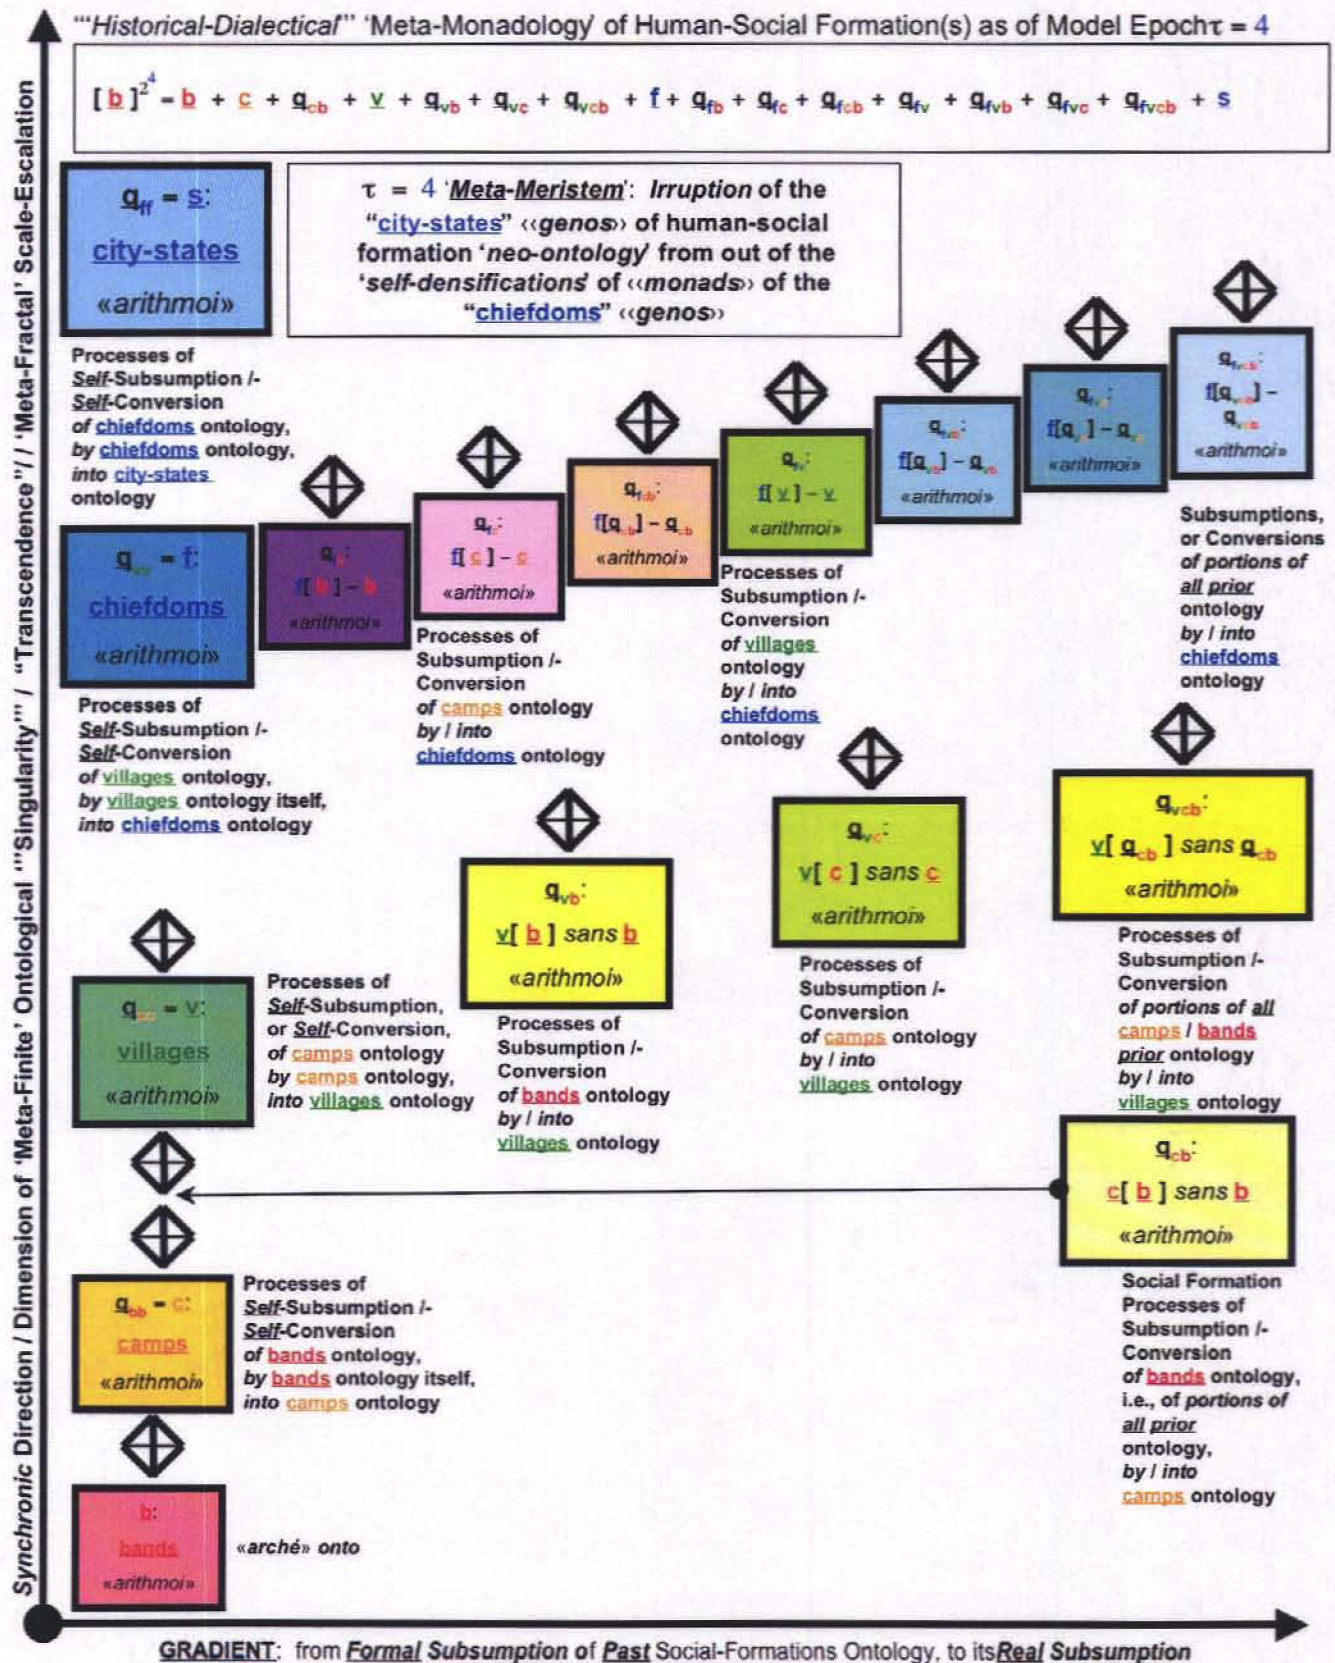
"'Historical-Dialectical'" 'Meta-Monadology' of Human-Social Formation(s) as of Model Epoch $\tau = 4$

$[b]^{2^4} = b + c + q_{cb} + v + q_{vb} + q_{vc} + q_{vcb} + f + q_{fb} + q_{fc} + q_{fcb} + q_{fv} + q_{fvb} + q_{fvc} + q_{fvcb} + s$

$q_{ff} = s$: city-states «arithmoi»

$\tau = 4$ 'Meta-Meristem': Irruption of the "city-states" ‹‹genos›› of human-social formation 'neo-ontology' from out of the 'self-densifications' of ‹‹monads›› of the "chiefdoms" ‹‹genos››

Processes of Self-Subsumption /- Self-Conversion of chiefdoms ontology, by chiefdoms ontology, into city-states ontology

$q_{vv} = f$: chiefdoms «arithmoi»

$q_{fb}$: f[ b ] – b «arithmoi»

$q_{fc}$: f[ c ] – c «arithmoi»

$q_{fcb}$: f[$q_{cb}$] – $q_{cb}$ «arithmoi»

$q_{fv}$: f[ v ] – v «arithmoi»

$q_{fvb}$: f[$q_{vb}$] – $q_{vb}$ «arithmoi»

$q_{fvc}$: f[$q_{vc}$] – $q_{vc}$ «arithmoi»

$q_{fvcb}$: f[$q_{vcb}$] – $q_{vcb}$ «arithmoi»

Subsumptions, or Conversions of portions of all prior ontology by / into chiefdoms ontology

Processes of Self-Subsumption /- Self-Conversion of villages ontology, by villages ontology itself, into chiefdoms ontology

Processes of Subsumption /- Conversion of camps ontology by / into chiefdoms ontology

Processes of Subsumption /- Conversion of villages ontology by / into chiefdoms ontology

$q_{vcb}$: v[ $q_{cb}$ ] sans $q_{cb}$ «arithmoi»

$q_{vc}$: v[ c ] sans c «arithmoi»

$q_{vb}$: v[ b ] sans b «arithmoi»

Processes of Self-Subsumption, or Self-Conversion, of camps ontology by camps ontology, into villages ontology

$q_{cc} = v$: villages «arithmoi»

Processes of Subsumption /- Conversion of bands ontology by / into villages ontology

Processes of Subsumption /- Conversion of camps ontology by / into villages ontology

Processes of Subsumption /- Conversion of portions of all camps / bands prior ontology by / into villages ontology

$q_{cb}$: c[ b ] sans b «arithmoi»

$q_{bb} = c$: camps «arithmoi»

Processes of Self-Subsumption /- Self-Conversion of bands ontology, by bands ontology itself, into camps ontology

Social Formation Processes of Subsumption /- Conversion of bands ontology, i.e., of portions of all prior ontology, by / into camps ontology

b: bands «arithmoi»

«arché» onto

Synchronic Direction / Dimension of 'Meta-Finite' Ontological '"Singularity"' / '"Transcendence"' / 'Meta-Fractal' Scale-Escalation

GRADIENT: from Formal Subsumption of Past Social-Formations Ontology, to its Real Subsumption